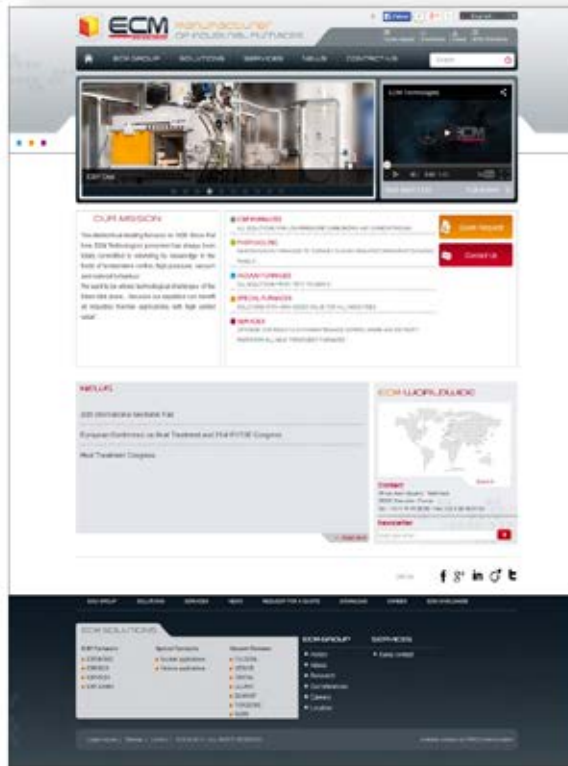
ECM Manufacturer OF INDUSTRIAL FURNACES

ECM GROUP SOLUTIONS SERVICES NEWS CONTACT US

ECM Technologies

OUR MISSION

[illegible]

ICBP FURNACES

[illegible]

VACUUM FURNACES

SPECIAL FURNACES

SERVICES

Quote Request

Contact us

NEWS

26th International Mechanic Fair

European Conference on Heat Treatment and 21st IFHTSE Congress

Heat Treatment Congress

ECM WORLDWIDE

Contact

Newsletter

f g+ in t

ECM GROUP SOLUTIONS SERVICES NEWS REQUEST FOR A QUOTE DOWNLOAD CAREER ECM WORLDWIDE

ECM SOLUTIONS

ECM GROUP

SERVICES

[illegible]